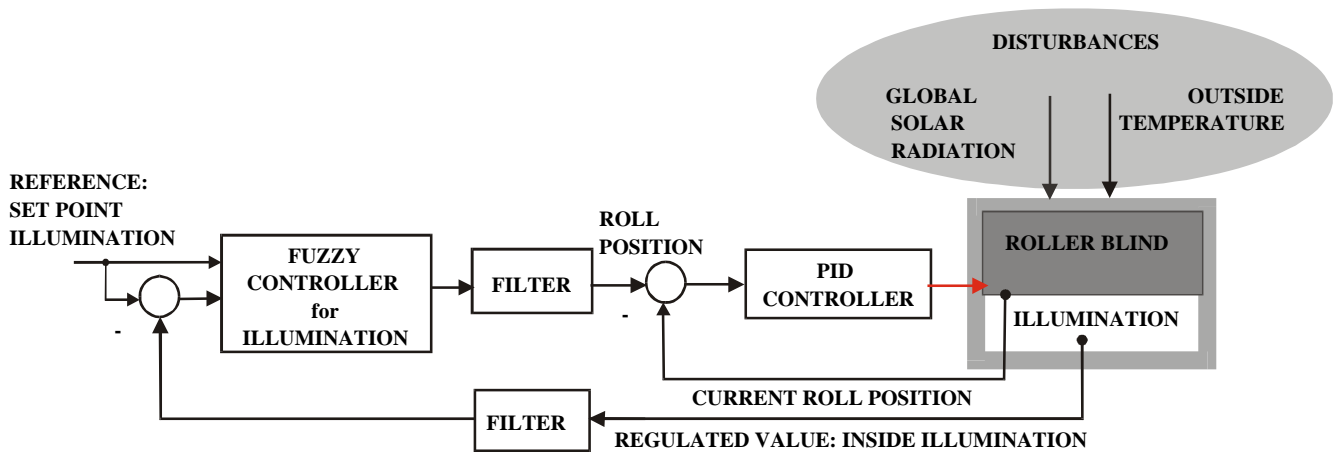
DISTURBANCES

GLOBAL SOLAR RADIATION

OUTSIDE TEMPERATURE

REFERENCE: SET POINT ILLUMINATION

-

FUZZY CONTROLLER for ILLUMINATION

FILTER

ROLL POSITION

-

PID CONTROLLER

ROLLER BLIND

ILLUMINATION

CURRENT ROLL POSITION

FILTER

REGULATED VALUE: INSIDE ILLUMINATION